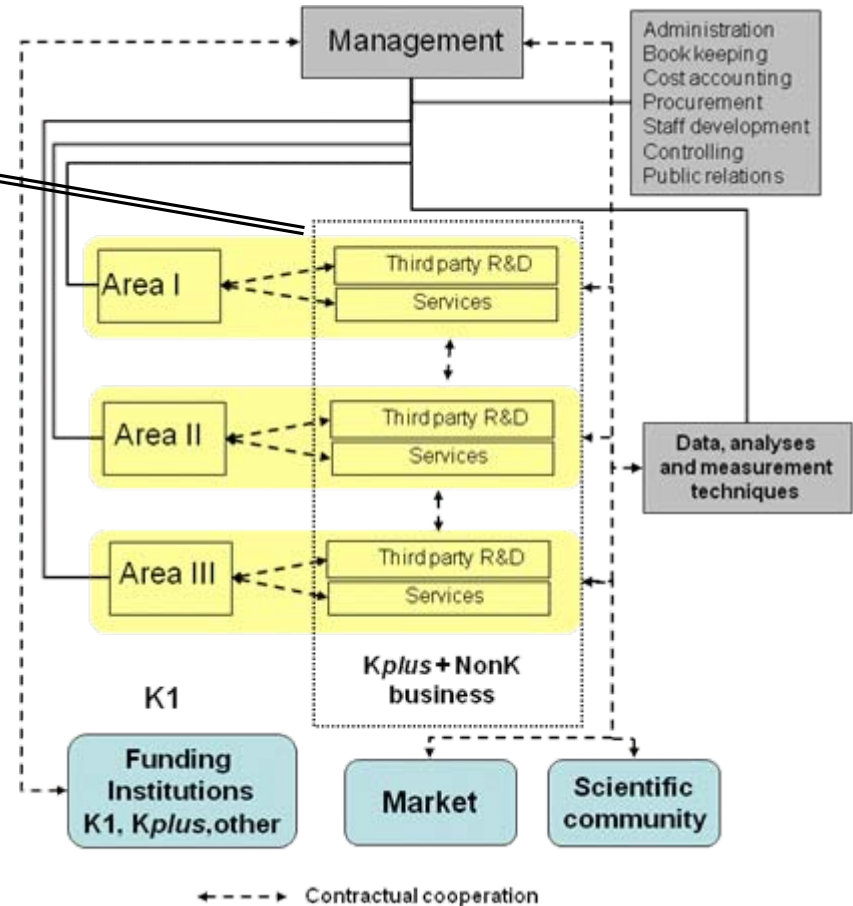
Management

Administration
Book keeping
Cost accounting
Procurement
Staff development
Controlling
Public relations

Area I

Third party R&D
Services

Area II

Third party R&D
Services

Data, analyses and measurement techniques

Area III

Third party R&D
Services

Kplus + NonK business

K1

Funding Institutions K1, Kplus, other

Market

Scientific community

Contractual cooperation